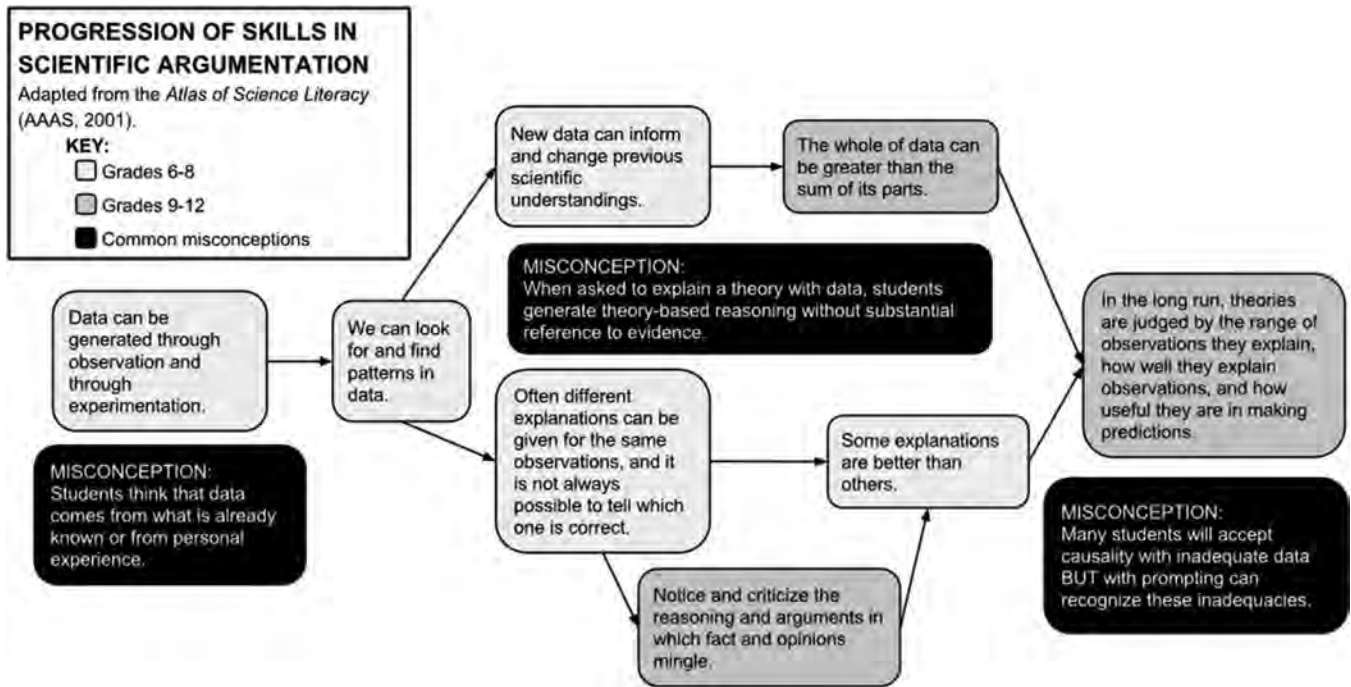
PROGRESSION OF SKILLS IN SCIENTIFIC ARGUMENTATION

Adapted from the Atlas of Science Literacy (AAAS, 2001).

KEY:
Grades 6-8
Grades 9-12
Common misconceptions

Data can be generated through observation and through experimentation.

MISCONCEPTION: Students think that data comes from what is already known or from personal experience.

We can look for and find patterns in data.

New data can inform and change previous scientific understandings.

The whole of data can be greater than the sum of its parts.

MISCONCEPTION: When asked to explain a theory with data, students generate theory-based reasoning without substantial reference to evidence.

Often different explanations can be given for the same observations, and it is not always possible to tell which one is correct.

Some explanations are better than others.

Notice and criticize the reasoning and arguments in which fact and opinions mingle.

In the long run, theories are judged by the range of observations they explain, how well they explain observations, and how useful they are in making predictions.

MISCONCEPTION: Many students will accept causality with inadequate data BUT with prompting can recognize these inadequacies.